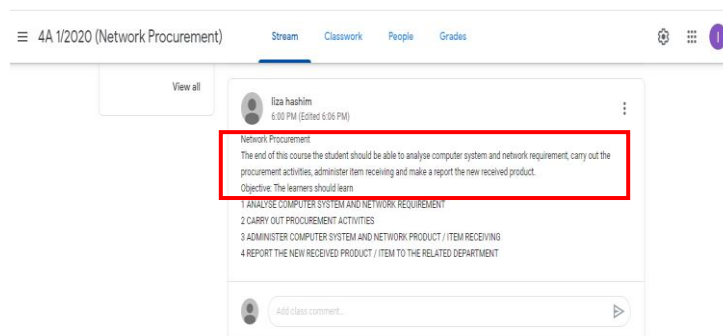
4A 1/2020 (Network Procurement)

Stream Classwork People Grades

View all

liza hashim
6:00 PM (Edited 6:06 PM)

Network Procurement
The end of this course the student should be able to analyse computer system and network requirement, carry out the procurement activities, administer item receiving and make a report the new received product.
Objective: The learners should learn
1 ANALYSE COMPUTER SYSTEM AND NETWORK REQUIREMENT
2 CARRY OUT PROCUREMENT ACTIVITIES
3 ADMINISTER COMPUTER SYSTEM AND NETWORK PRODUCT / ITEM RECEIVING
4 REPORT THE NEW RECEIVED PRODUCT / ITEM TO THE RELATED DEPARTMENT

Add class comment...